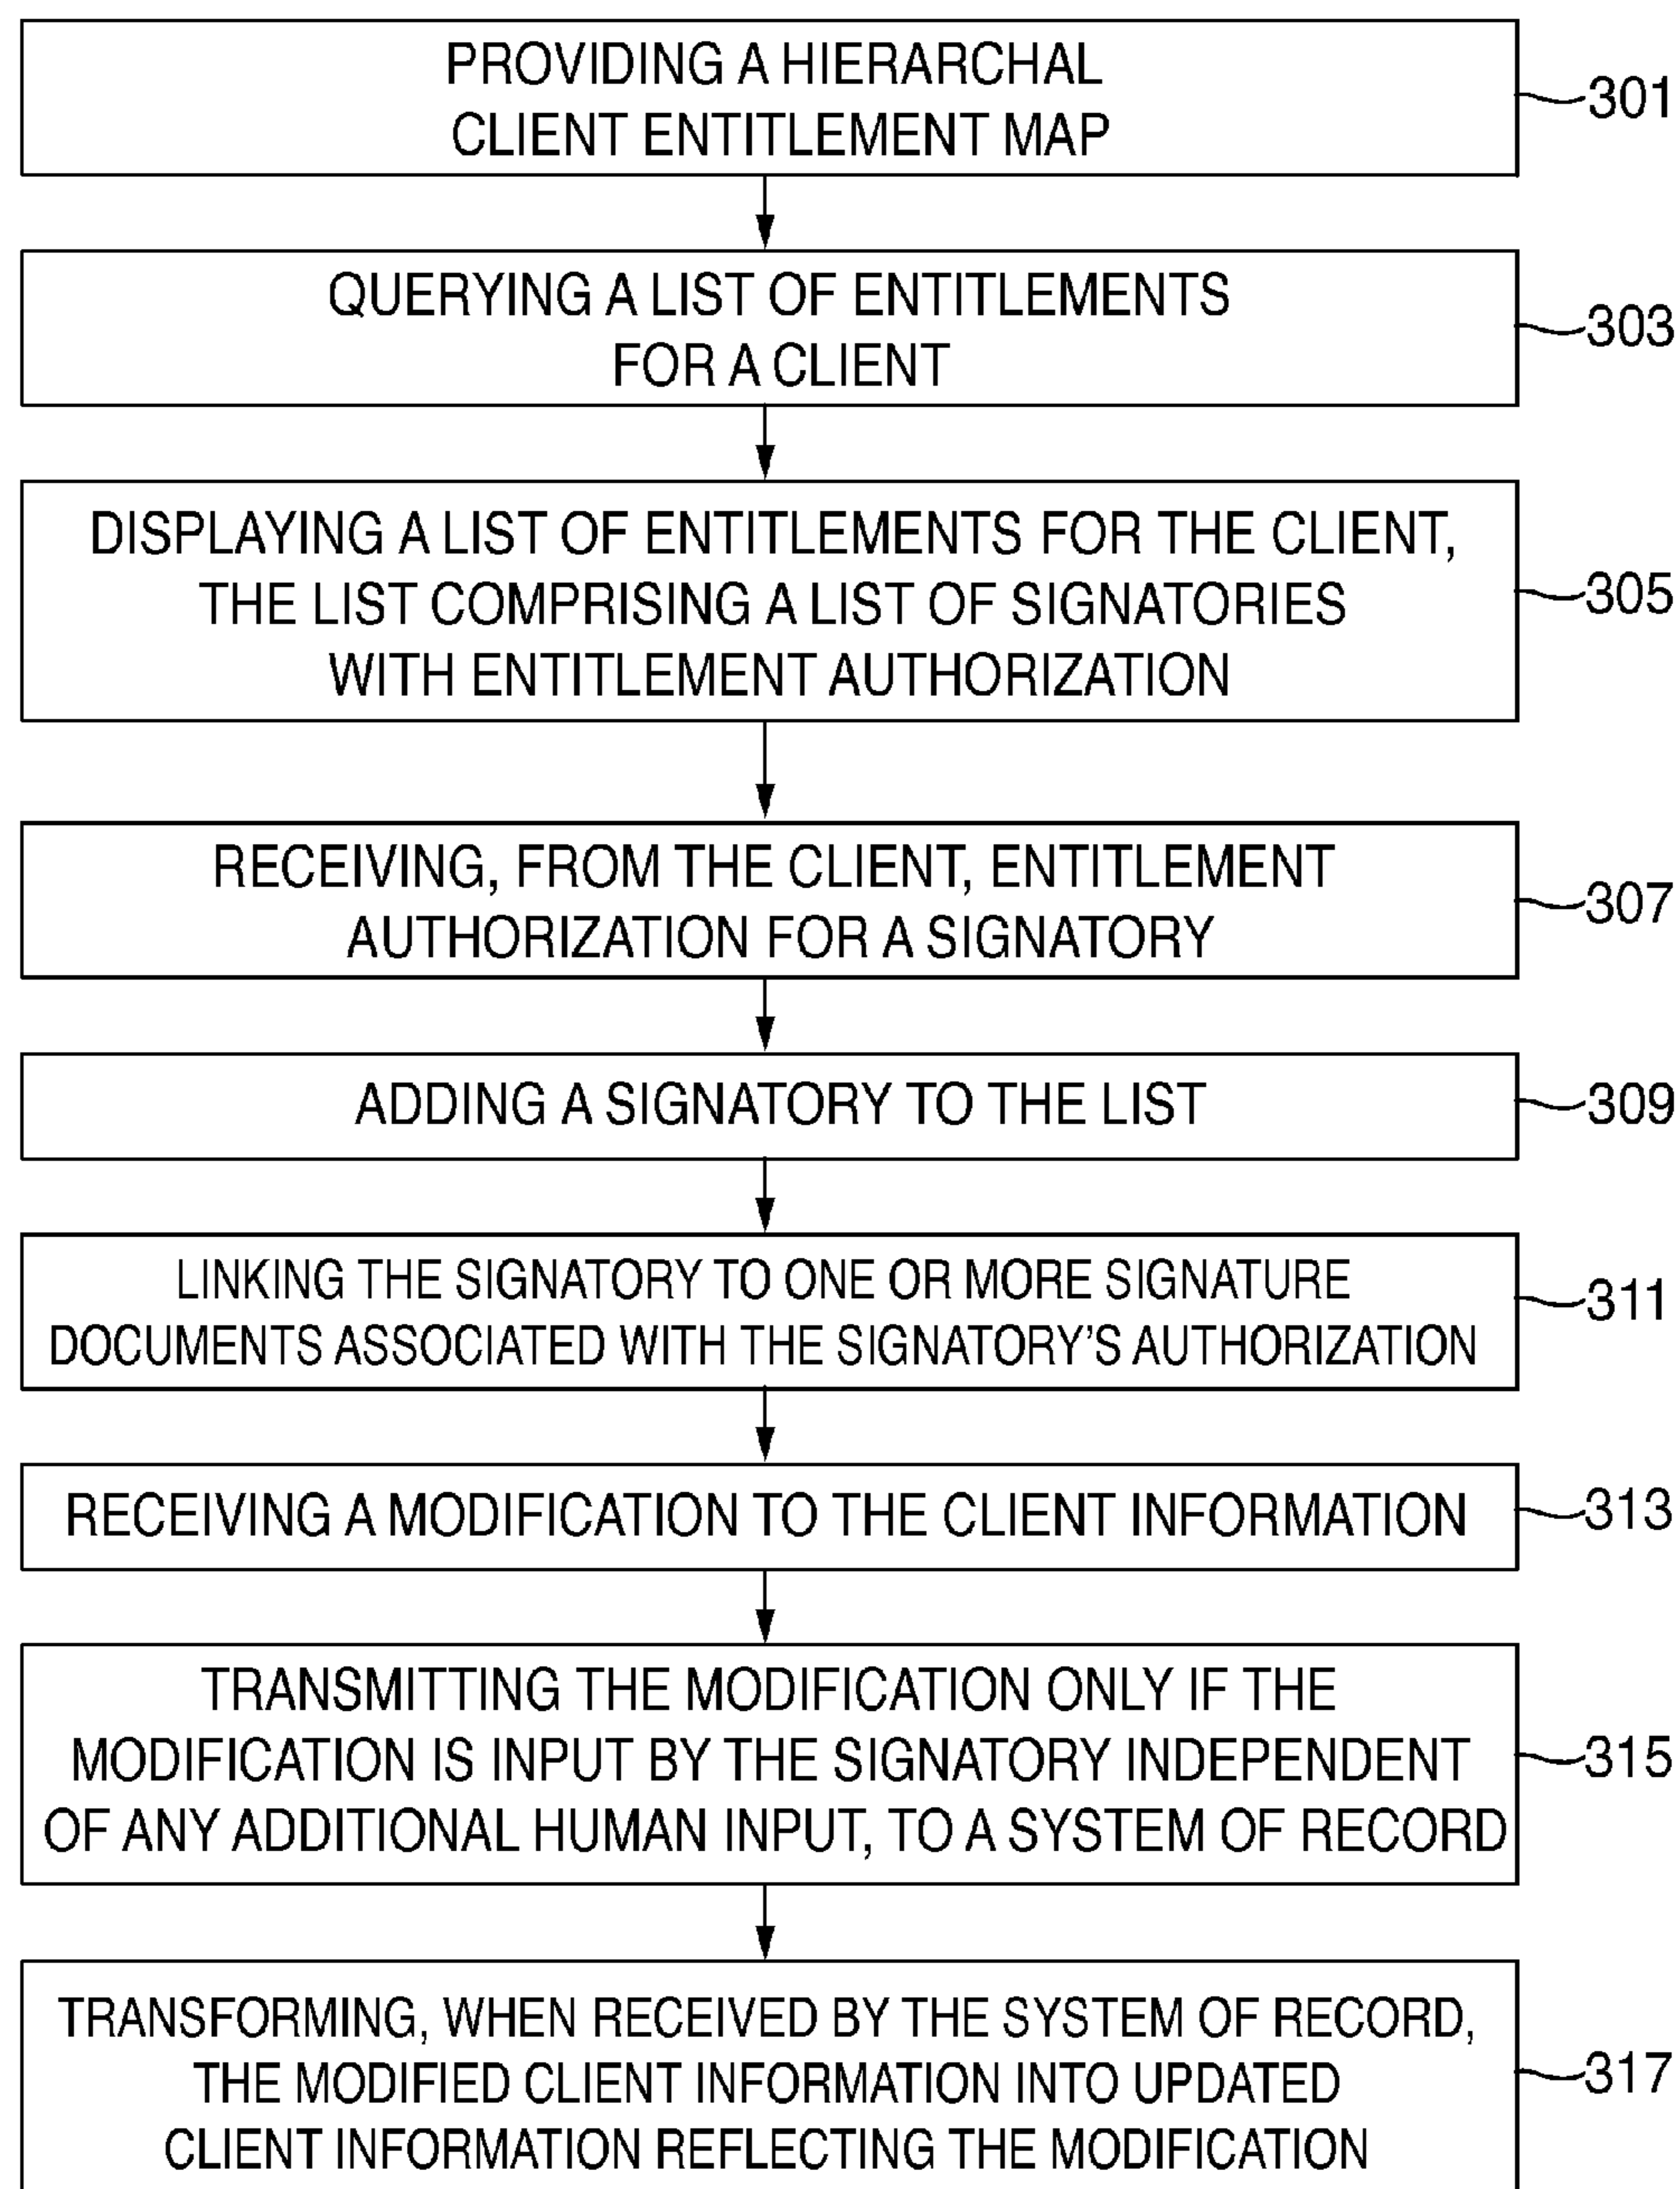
PROVIDING A HIERARCHAL CLIENT ENTITLEMENT MAP

301

QUERYING A LIST OF ENTITLEMENTS FOR A CLIENT

303

DISPLAYING A LIST OF ENTITLEMENTS FOR THE CLIENT, THE LIST COMPRISING A LIST OF SIGNATORIES WITH ENTITLEMENT AUTHORIZATION

305

RECEIVING, FROM THE CLIENT, ENTITLEMENT AUTHORIZATION FOR A SIGNATORY

307

ADDING A SIGNATORY TO THE LIST

309

LINKING THE SIGNATORY TO ONE OR MORE SIGNATURE DOCUMENTS ASSOCIATED WITH THE SIGNATORY'S AUTHORIZATION

311

RECEIVING A MODIFICATION TO THE CLIENT INFORMATION

313

TRANSMITTING THE MODIFICATION ONLY IF THE MODIFICATION IS INPUT BY THE SIGNATORY INDEPENDENT OF ANY ADDITIONAL HUMAN INPUT, TO A SYSTEM OF RECORD

315

TRANSFORMING, WHEN RECEIVED BY THE SYSTEM OF RECORD, THE MODIFIED CLIENT INFORMATION INTO UPDATED CLIENT INFORMATION REFLECTING THE MODIFICATION

317